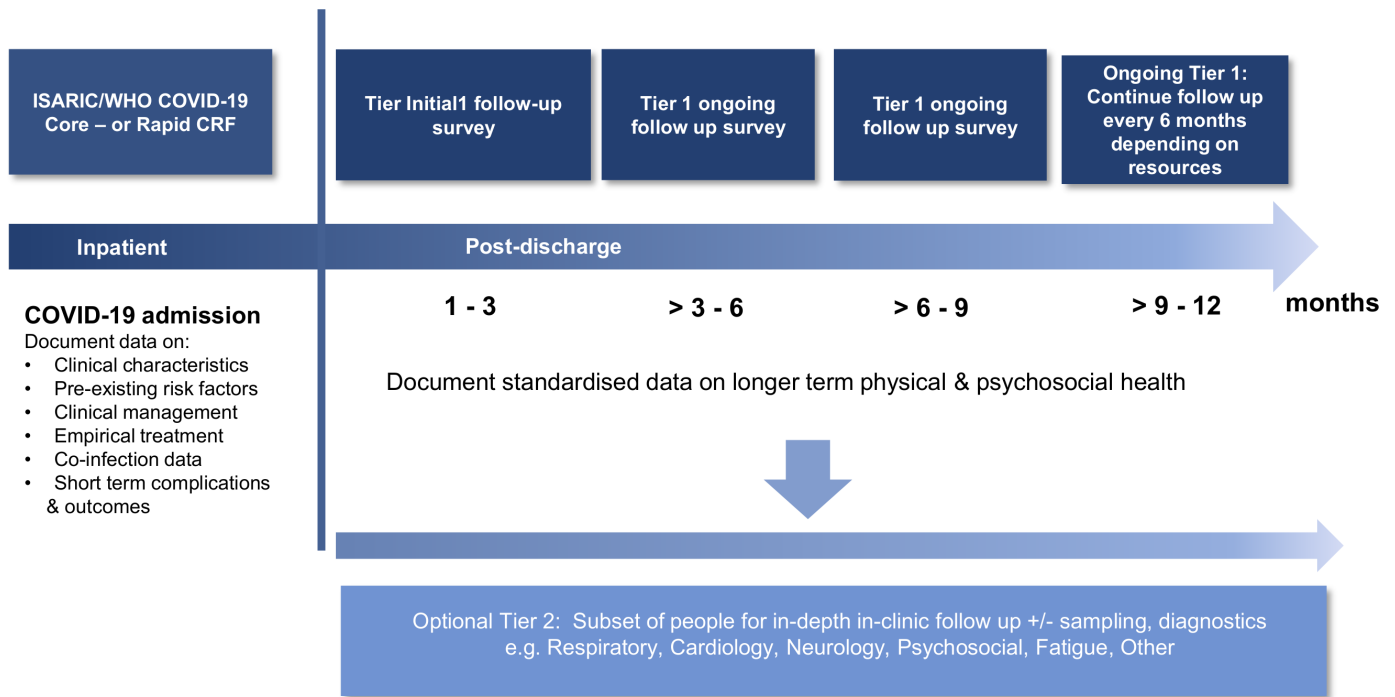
ISARIC/WHO COVID-19 Core – or Rapid CRF

Tier Initial1 follow-up survey

Tier 1 ongoing follow up survey

Tier 1 ongoing follow up survey

Ongoing Tier 1: Continue follow up every 6 months depending on resources

Inpatient

Post-discharge

1 - 3

> 3 - 6

> 6 - 9

> 9 - 12

months

COVID-19 admission
Document data on:
• Clinical characteristics
• Pre-existing risk factors
• Clinical management
• Empirical treatment
• Co-infection data
• Short term complications & outcomes

Document standardised data on longer term physical & psychosocial health

Optional Tier 2: Subset of people for in-depth in-clinic follow up +/- sampling, diagnostics e.g. Respiratory, Cardiology, Neurology, Psychosocial, Fatigue, Other